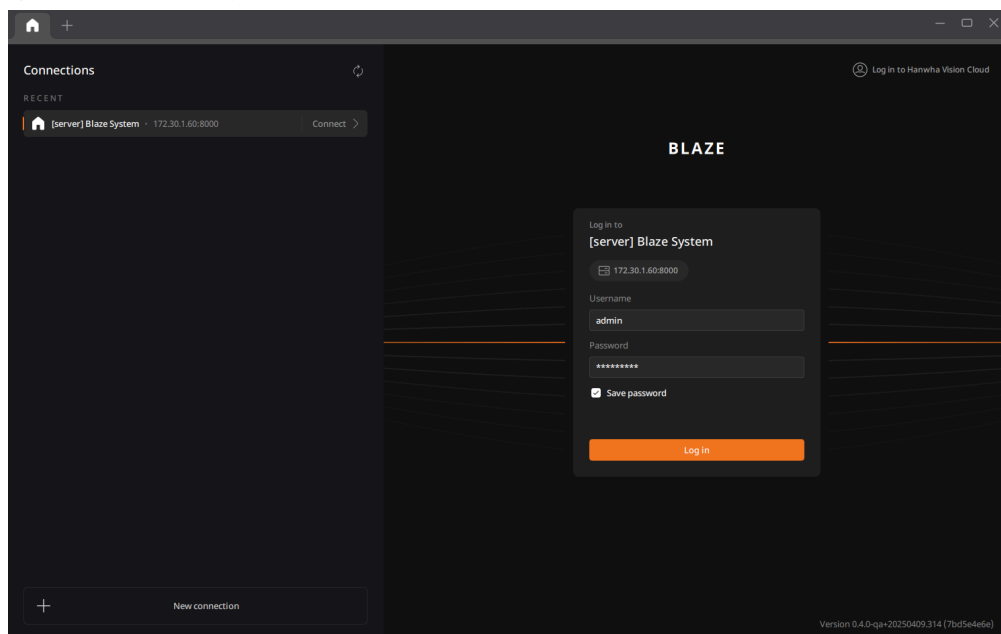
Connections

RECENT

[server] Blaze System · 172.30.1.60:8000 Connect

New connection

Log in to Hanwha Vision Cloud

BLAZE

Log in to
[server] Blaze System

172.30.1.60:8000

Username
admin

Password
*********

Save password

Log in

Version 0.4.0-qa+20250409.314 (7bd5e4e6e)